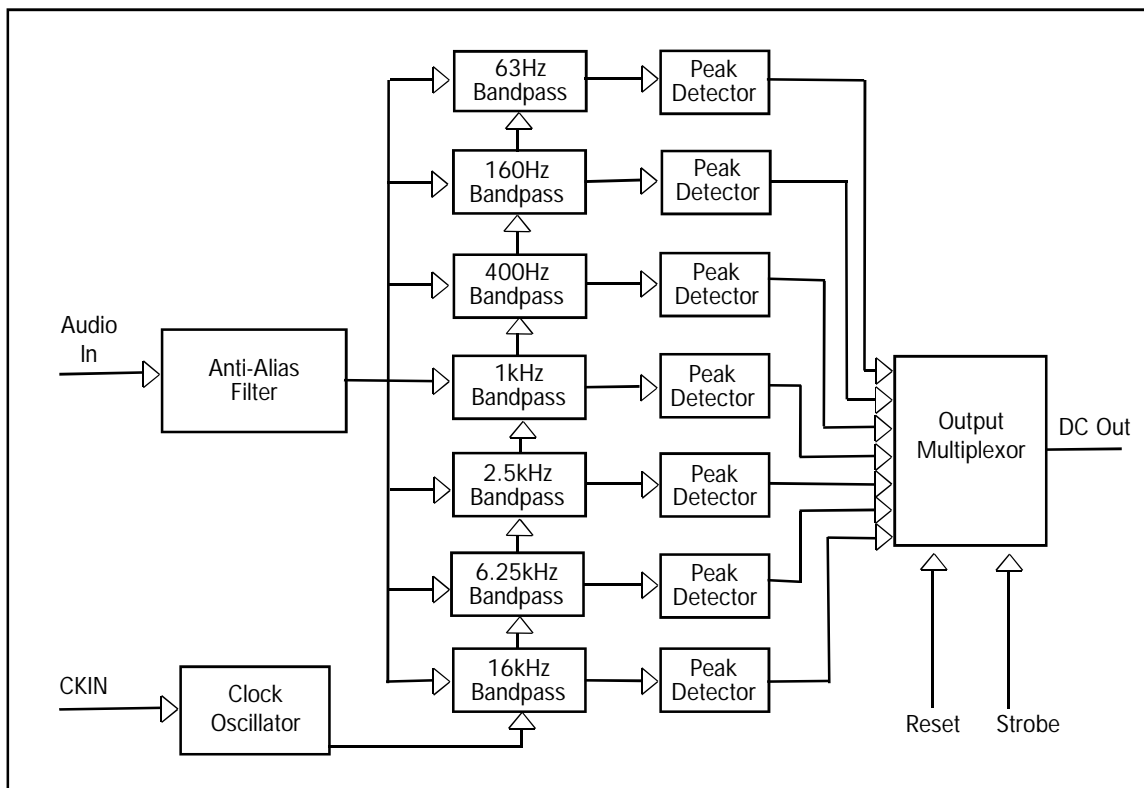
63Hz Bandpass
Peak Detector
160Hz Bandpass
Peak Detector
400Hz Bandpass
Peak Detector
Audio In
Anti-Alias Filter
1kHz Bandpass
Peak Detector
Output Multiplexor
DC Out
2.5kHz Bandpass
Peak Detector
6.25kHz Bandpass
Peak Detector
CKIN
Clock Oscillator
16kHz Bandpass
Peak Detector
Reset
Strobe